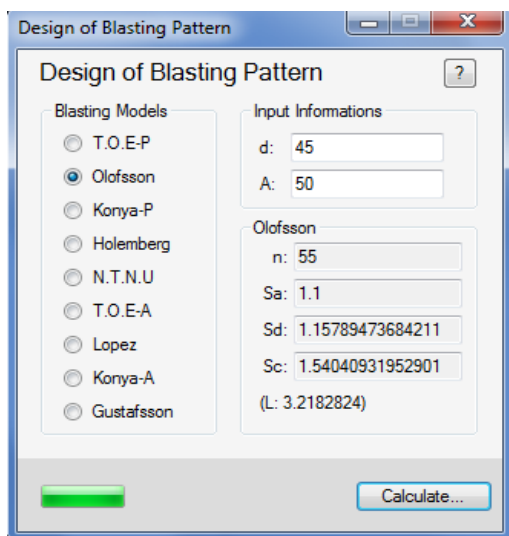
Design of Blasting Pattern

Design of Blasting Pattern

?

Blasting Models

T.O.E-P

Olofsson

Konya-P

Holemberg

N.T.N.U

T.O.E-A

Lopez

Konya-A

Gustafsson

Input Informations

d: 45

A: 50

Olofsson

n: 55

Sa: 1.1

Sd: 1.15789473684211

Sc: 1.54040931952901

(L: 3.2182824)

Calculate...